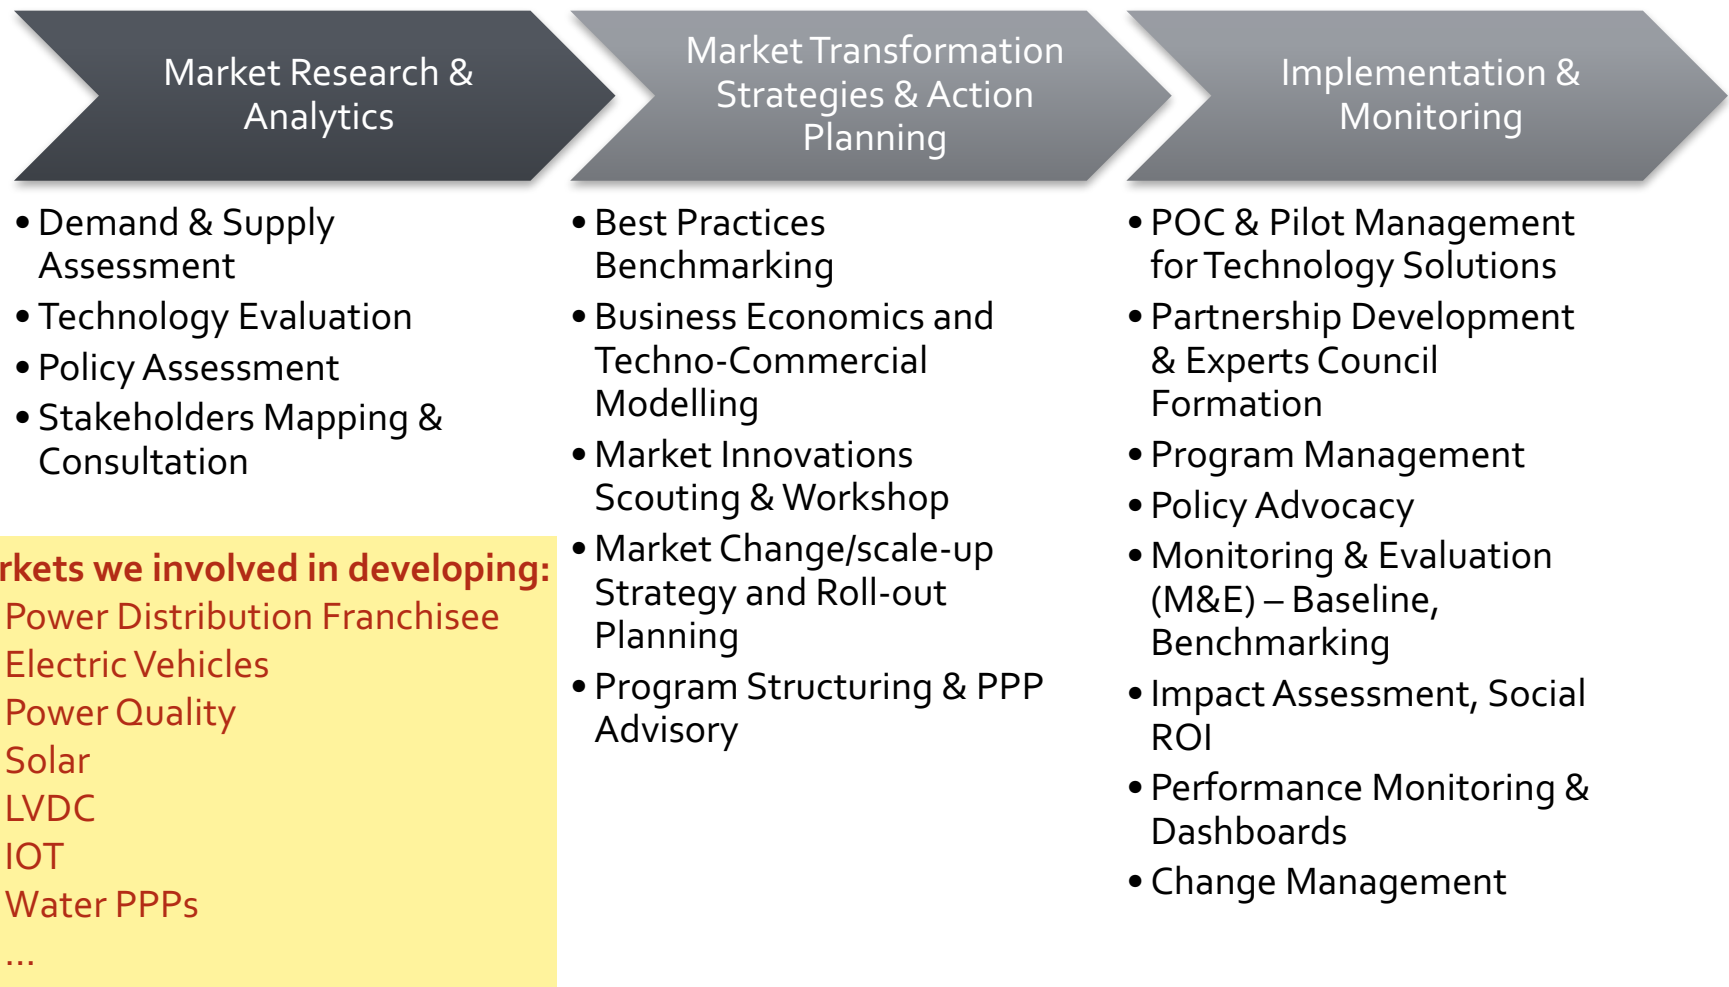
Market Research & Analytics

- Demand & Supply Assessment
- Technology Evaluation
- Policy Assessment
- Stakeholders Mapping & Consultation

Market Transformation Strategies & Action Planning

- Best Practices Benchmarking
- Business Economics and Techno-Commercial Modelling
- Market Innovations Scouting & Workshop
- Market Change/scale-up Strategy and Roll-out Planning
- Program Structuring & PPP Advisory

Implementation & Monitoring

- POC & Pilot Management for Technology Solutions
- Partnership Development & Experts Council Formation
- Program Management
- Policy Advocacy
- Monitoring & Evaluation (M&E) – Baseline, Benchmarking
- Impact Assessment, Social ROI
- Performance Monitoring & Dashboards
- Change Management

rkets we involved in developing:
Power Distribution Franchisee
Electric Vehicles
Power Quality
Solar
LVDC
IOT
Water PPPs
...